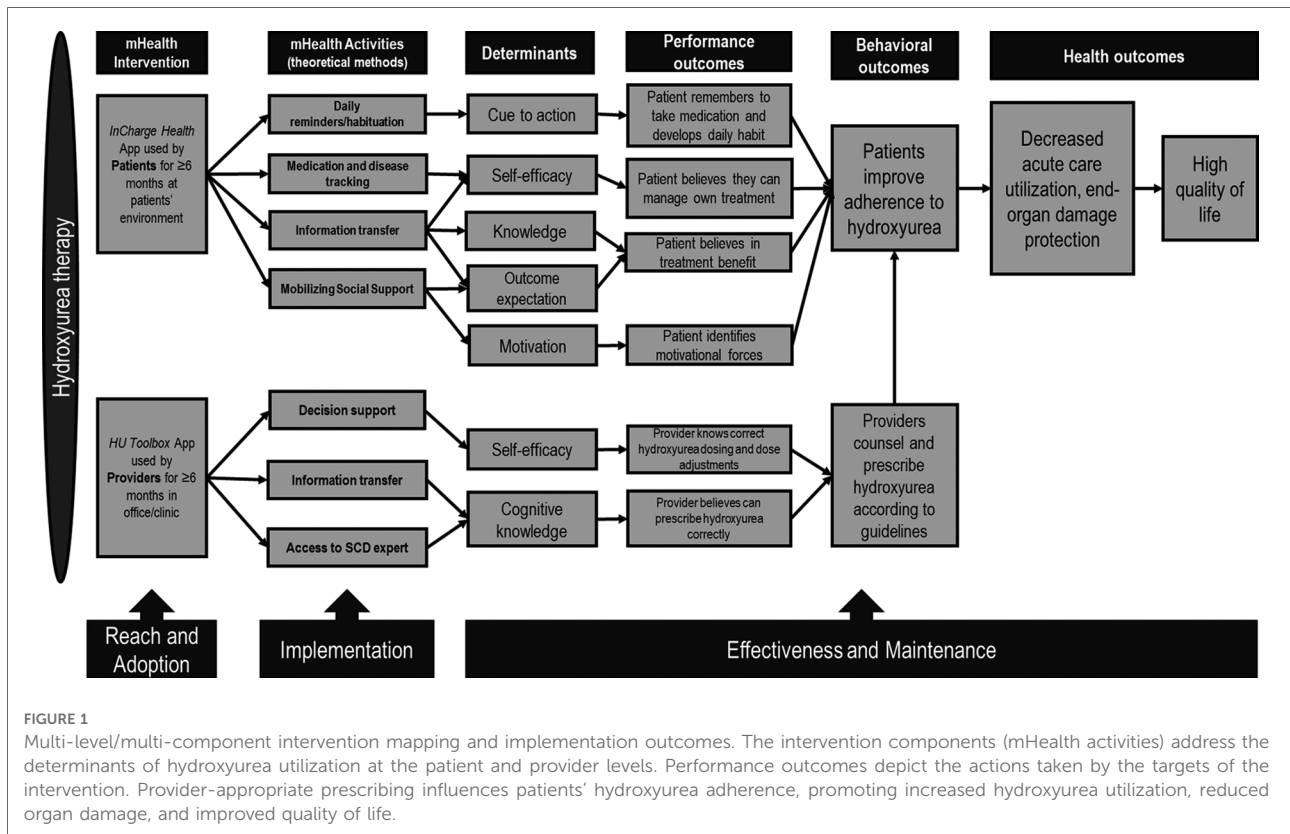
Hydroxyurea therapy

mHealth Intervention

mHealth Activities (theoretical methods)

Determinants

Performance outcomes

Behavioral outcomes

Health outcomes

InCharge Health App used by Patients for ≥6 months at patients' environment

Daily reminders/habituation

Medication and disease tracking

Information transfer

Mobilizing Social Support

Cue to action

Self-efficacy

Knowledge

Outcome expectation

Motivation

Patient remembers to take medication and develops daily habit

Patient believes they can manage own treatment

Patient believes in treatment benefit

Patient identifies motivational forces

Patients improve adherence to hydroxyurea

Decreased acute care utilization, end-organ damage protection

High quality of life

HU Toolbox App used by Providers for ≥6 months in office/clinic

Decision support

Information transfer

Access to SCD expert

Self-efficacy

Cognitive knowledge

Provider knows correct hydroxyurea dosing and dose adjustments

Provider believes can prescribe hydroxyurea correctly

Providers counsel and prescribe hydroxyurea according to guidelines

Reach and Adoption

Implementation

Effectiveness and Maintenance

FIGURE 1
Multi-level/multi-component intervention mapping and implementation outcomes. The intervention components (mHealth activities) address the determinants of hydroxyurea utilization at the patient and provider levels. Performance outcomes depict the actions taken by the targets of the intervention. Provider-appropriate prescribing influences patients' hydroxyurea adherence, promoting increased hydroxyurea utilization, reduced organ damage, and improved quality of life.